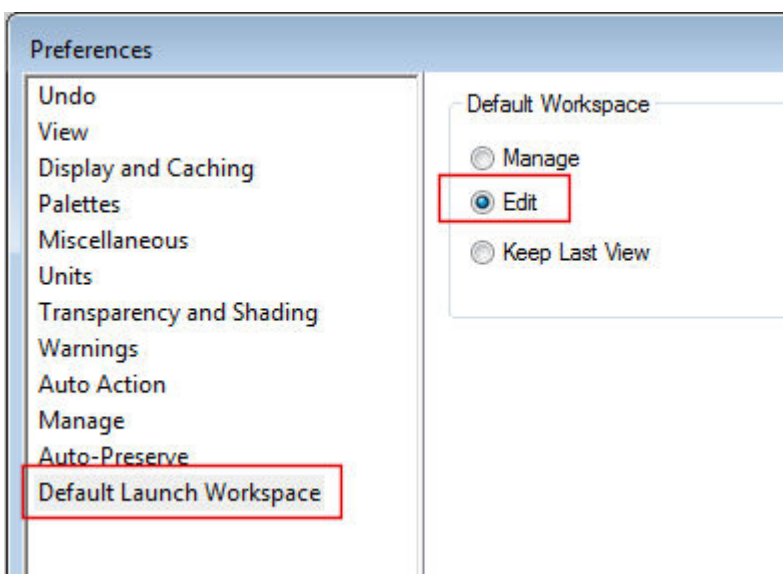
Preferences

Undo
View
Display and Caching
Palettes
Miscellaneous
Units
Transparency and Shading
Warnings
Auto Action
Manage
Auto-Preserve
Default Launch Workspace

Default Workspace

Manage
Edit
Keep Last View